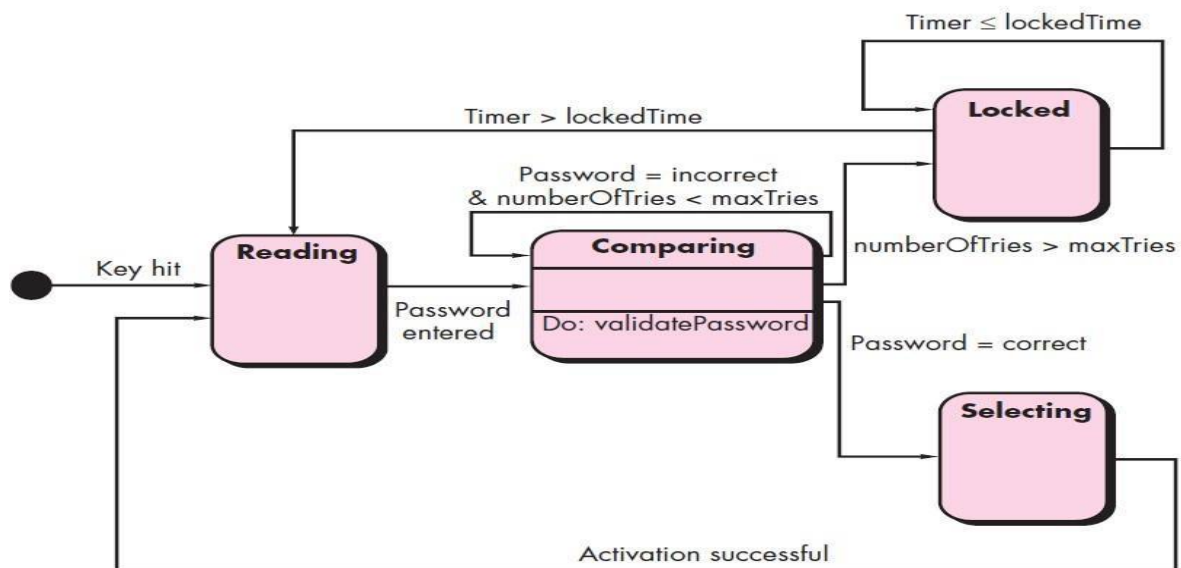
Timer $\leq$ lockedTime

Locked

Timer > lockedTime

Password = incorrect
& numberOfTries < maxTries

Key hit

Reading

Comparing

numberOfTries > maxTries

Password entered

Do: validatePassword

Password = correct

Selecting

Activation successful